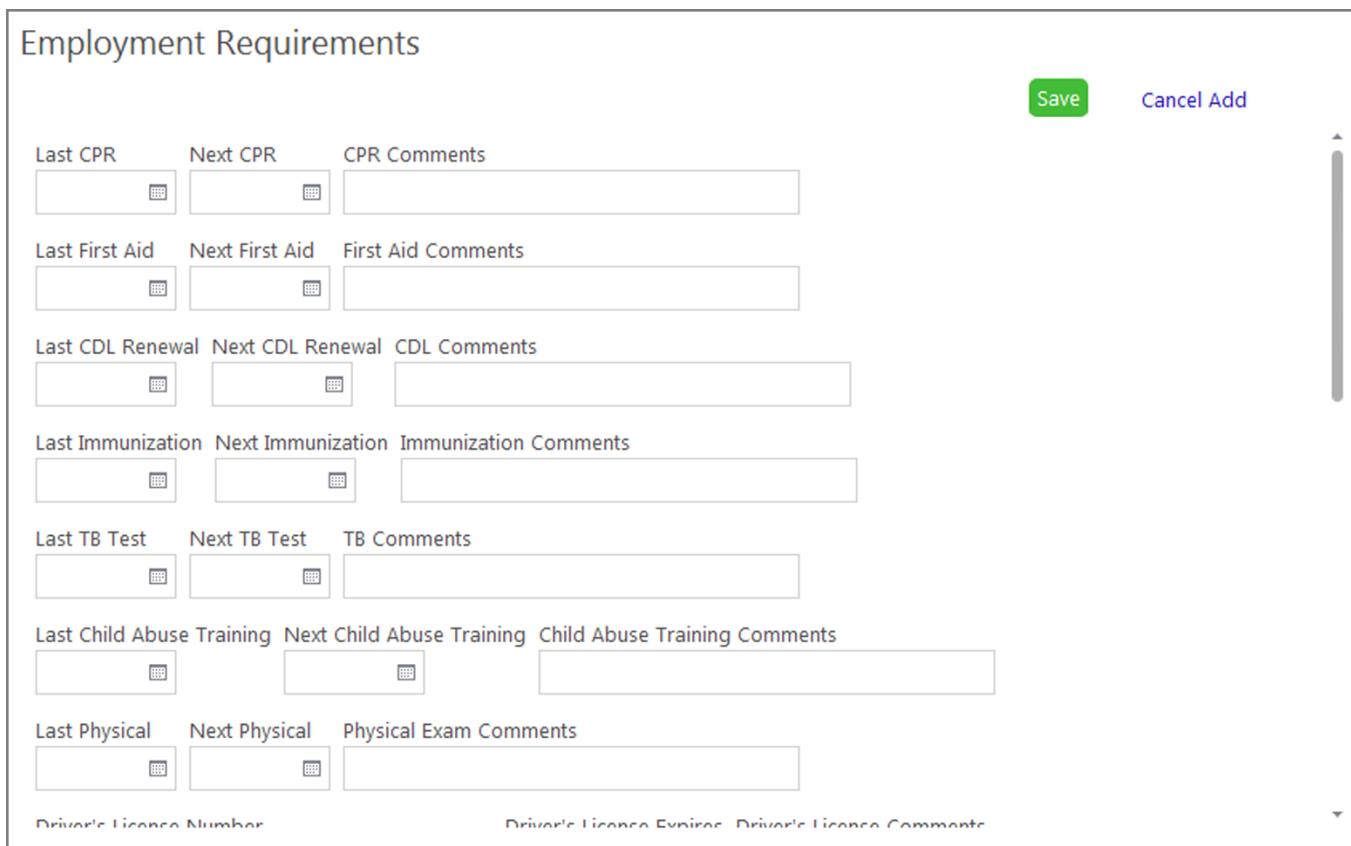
Employment Requirements

Save Cancel Add

Last CPR Next CPR CPR Comments

Last First Aid Next First Aid First Aid Comments

Last CDL Renewal Next CDL Renewal CDL Comments

Last Immunization Next Immunization Immunization Comments

Last TB Test Next TB Test TB Comments

Last Child Abuse Training Next Child Abuse Training Child Abuse Training Comments

Last Physical Next Physical Physical Exam Comments

Driver's License Number Driver's License Expires Driver's License Comments